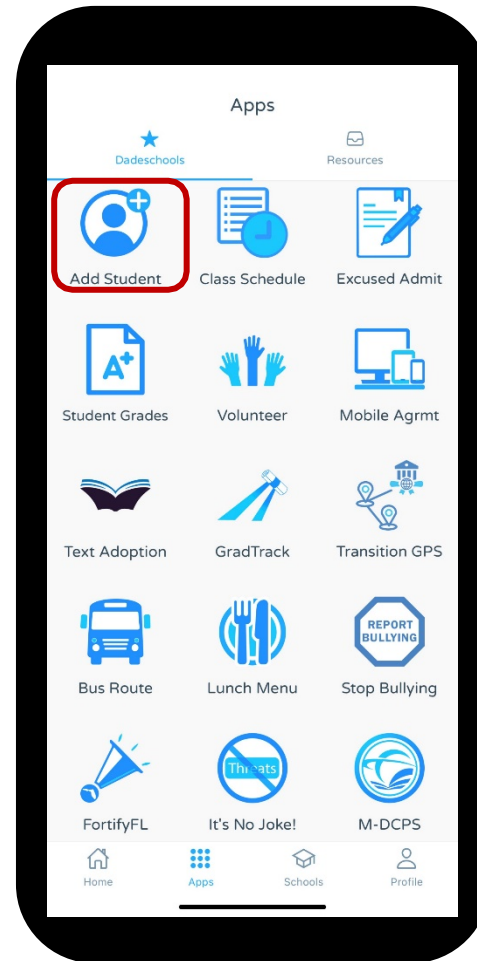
Apps

Dadeschools

Resources

Add Student

Class Schedule

Excused Admit

A+

Student Grades

Volunteer

Mobile Agrmt

Text Adoption

GradTrack

Transition GPS

Bus Route

Lunch Menu

REPORT BULLYING

Stop Bullying

FortifyFL

Threats

It's No Joke!

M-DCPS

Home

Apps

Schools

Profile